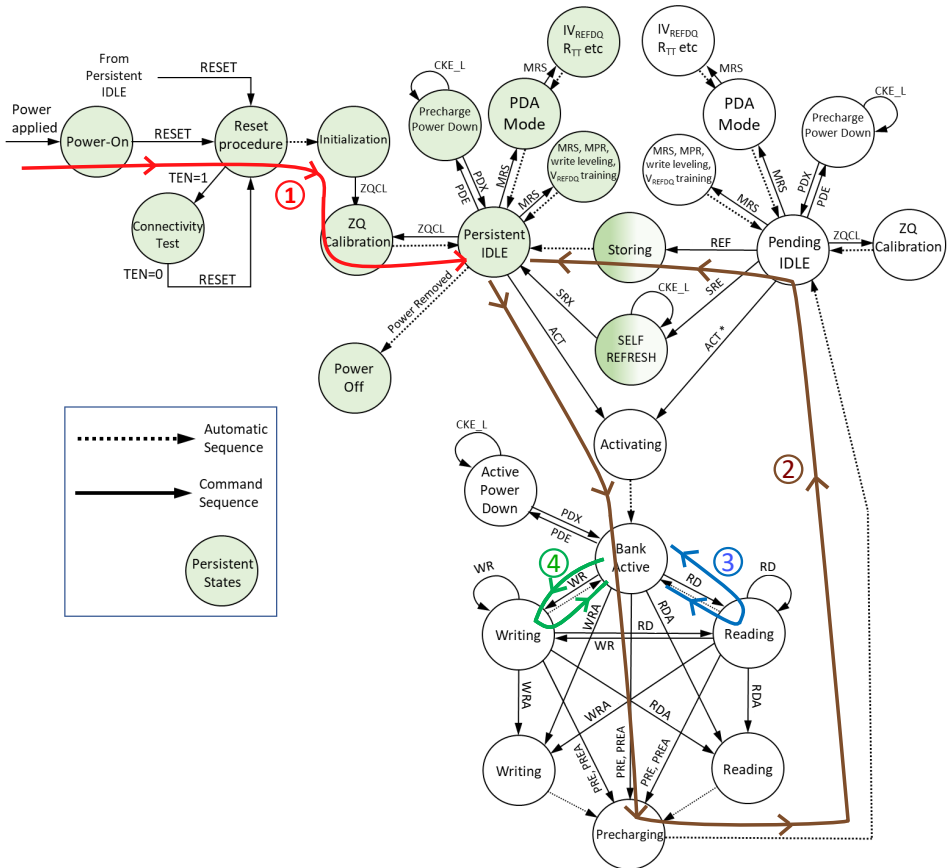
From Persistent IDLE

RESET

Power applied

Power-On

RESET

Reset procedure

Initialization

TEN=1

①

ZQCL

Connectivity Test

ZQ Calibration

ZQCL

TEN=0

RESET

CKE_L

Precharge Power Down

PDE

PDX

MRS

PDA Mode

$IV_{REFDQ}$ $R_{TT}$ etc

MRS

MRS, MPR, write leveling, $V_{REFDQ}$ training

MRS

Persistent IDLE

Storing

$IV_{REFDQ}$ $R_{TT}$ etc

MRS

PDA Mode

MRS, MPR, write leveling, $V_{REFDQ}$ training

MRS

MRS

CKE_L

Precharge Power Down

PDX

PDE

REF

Pending IDLE

ZQCL

ZQ Calibration

Power Removed

SRX

CKE_L

SRE

ACT

SELF REFRESH

ACT *

Power Off

Automatic Sequence

Command Sequence

Persistent States

Activating

②

CKE_L

Active Power Down

PDX

PDE

Bank Active

④

③

WR

WR

RD

RD

WRA

RDA

Writing

RD

Reading

WR

WRA

WRA

RDA

RDA

Writing

PRE, PREA

PRE, PREA

PRE, PREA

Reading

Precharging